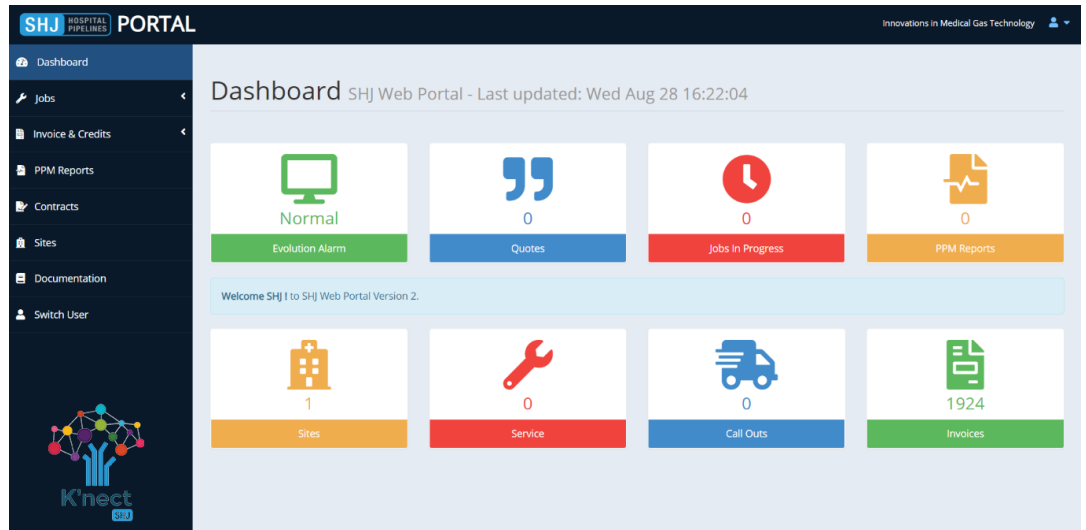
SHJ HOSPITAL PIPELINES PORTAL

Innovations in Medical Gas Technology

Dashboard
Jobs
Invoice & Credits
PPM Reports
Contracts
Sites
Documentation
Switch User

K'nect SHJ

Dashboard SHJ Web Portal - Last updated: Wed Aug 28 16:22:04

Normal
Evolution Alarm

0
Quotes

0
Jobs In Progress

0
PPM Reports

Welcome SHJ ! to SHJ Web Portal Version 2.

1
Sites

0
Service

0
Call Outs

1924
Invoices